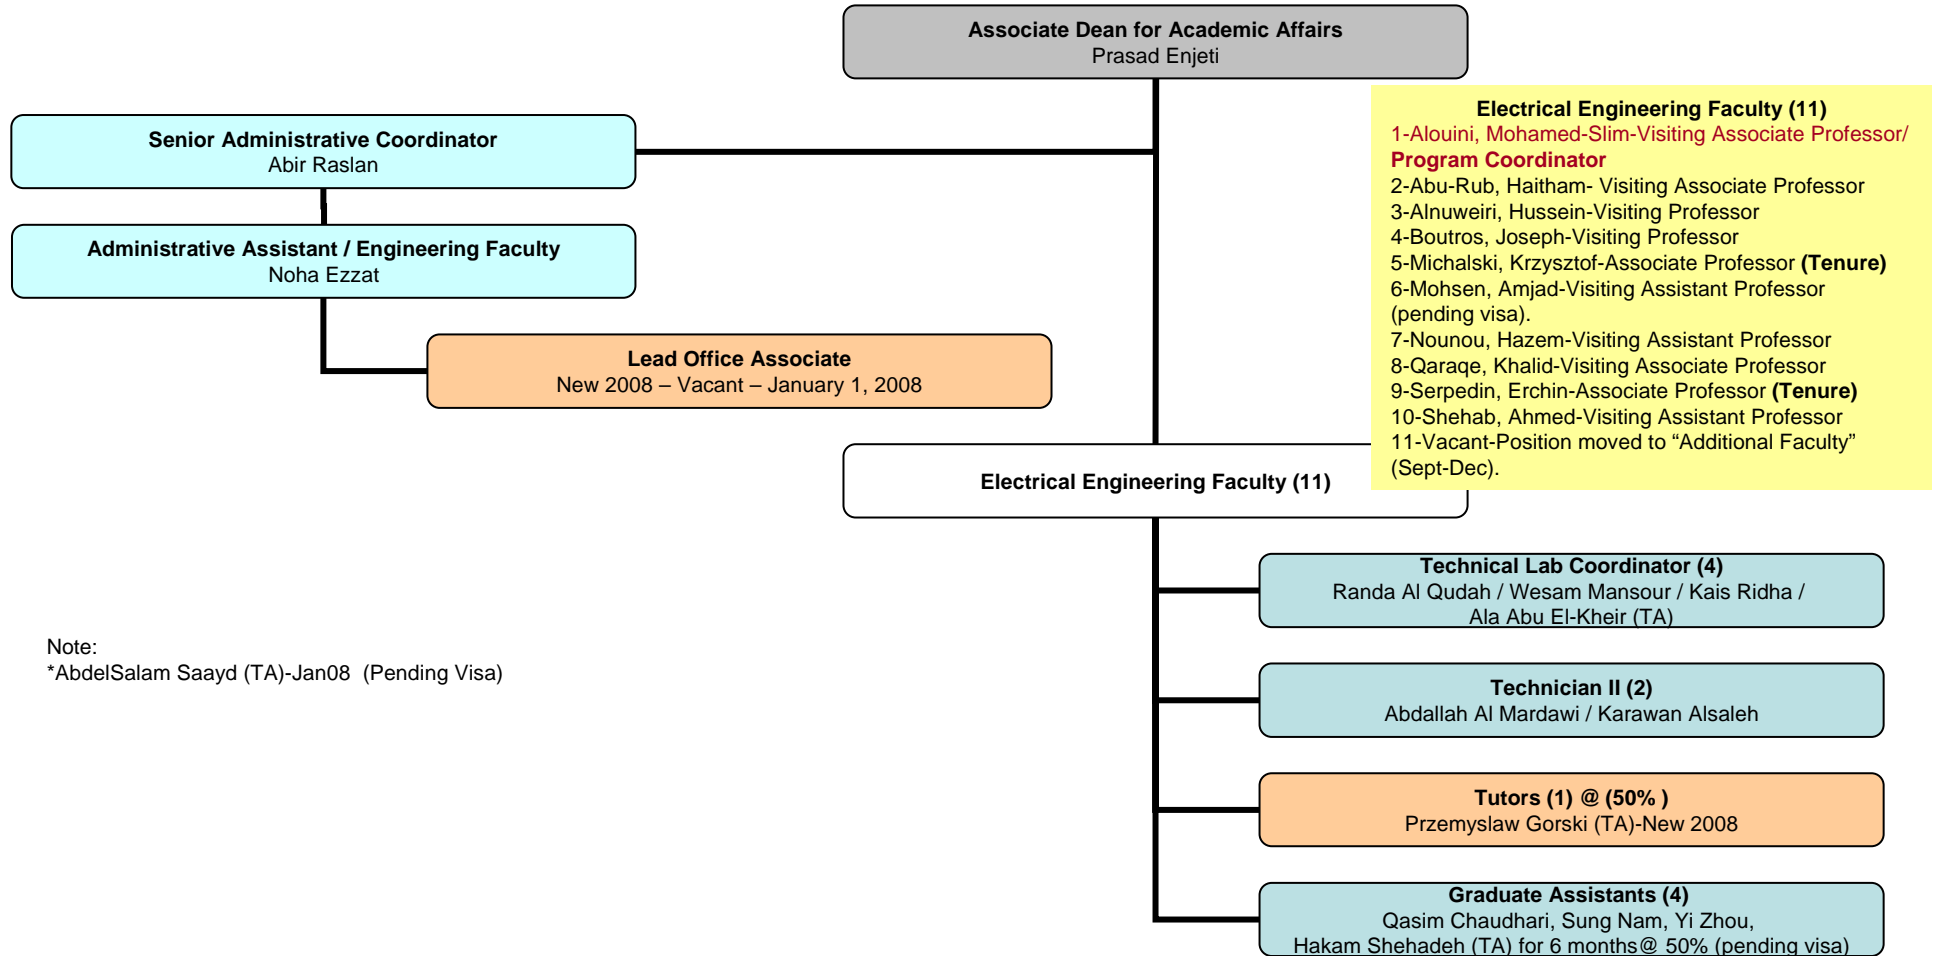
Associate Dean for Academic Affairs
Prasad Enjeti

Senior Administrative Coordinator
Abir Raslan

Administrative Assistant / Engineering Faculty
Noha Ezzat

Lead Office Associate
New 2008 – Vacant – January 1, 2008

Electrical Engineering Faculty (11)
1-Alouini, Mohamed-Slim-Visiting Associate Professor/ Program Coordinator
2-Abu-Rub, Haitham- Visiting Associate Professor
3-Alnuweiri, Hussein-Visiting Professor
4-Boutros, Joseph-Visiting Professor
5-Michalski, Krzysztof-Associate Professor (Tenure)
6-Mohsen, Amjad-Visiting Assistant Professor (pending visa).
7-Nounou, Hazem-Visiting Assistant Professor
8-Qaraqe, Khalid-Visiting Associate Professor
9-Serpedin, Erchin-Associate Professor (Tenure)
10-Shehab, Ahmed-Visiting Assistant Professor
11-Vacant-Position moved to “Additional Faculty” (Sept-Dec).

Electrical Engineering Faculty (11)

Technical Lab Coordinator (4)
Randa Al Qudah / Wesam Mansour / Kais Ridha / Ala Abu El-Kheir (TA)

Note:
*AbdelSalam Saayd (TA)-Jan08 (Pending Visa)

Technician II (2)
Abdallah Al Mardawi / Karawan Alsaleh

Tutors (1) @ (50% )
Przemyslaw Gorski (TA)-New 2008

Graduate Assistants (4)
Qasim Chaudhari, Sung Nam, Yi Zhou,
Hakam Shehadeh (TA) for 6 months@ 50% (pending visa)